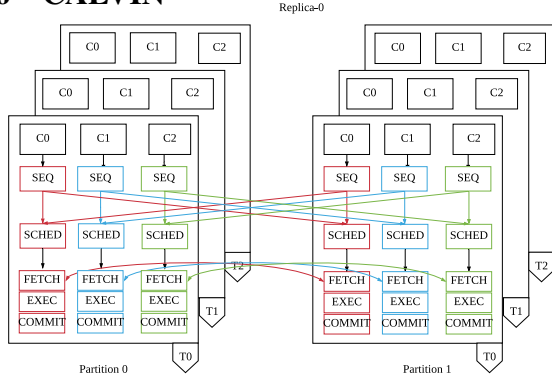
CALVIN

Replica-0

C0 C1 C2

C0 C1 C2

C0 C1 C2

SEQ SEQ SEQ

SCHED SCHED SCHED

FETCH FETCH FETCH

EXEC EXEC EXEC

COMMIT COMMIT COMMIT

T2

T1

T0

Partition 0

C0 C1 C2

C0 C1 C2

C0 C1 C2

SEQ SEQ SEQ

SCHED SCHED SCHED

FETCH FETCH FETCH

EXEC EXEC EXEC

COMMIT COMMIT COMMIT

T2

T1

T0

Partition 1